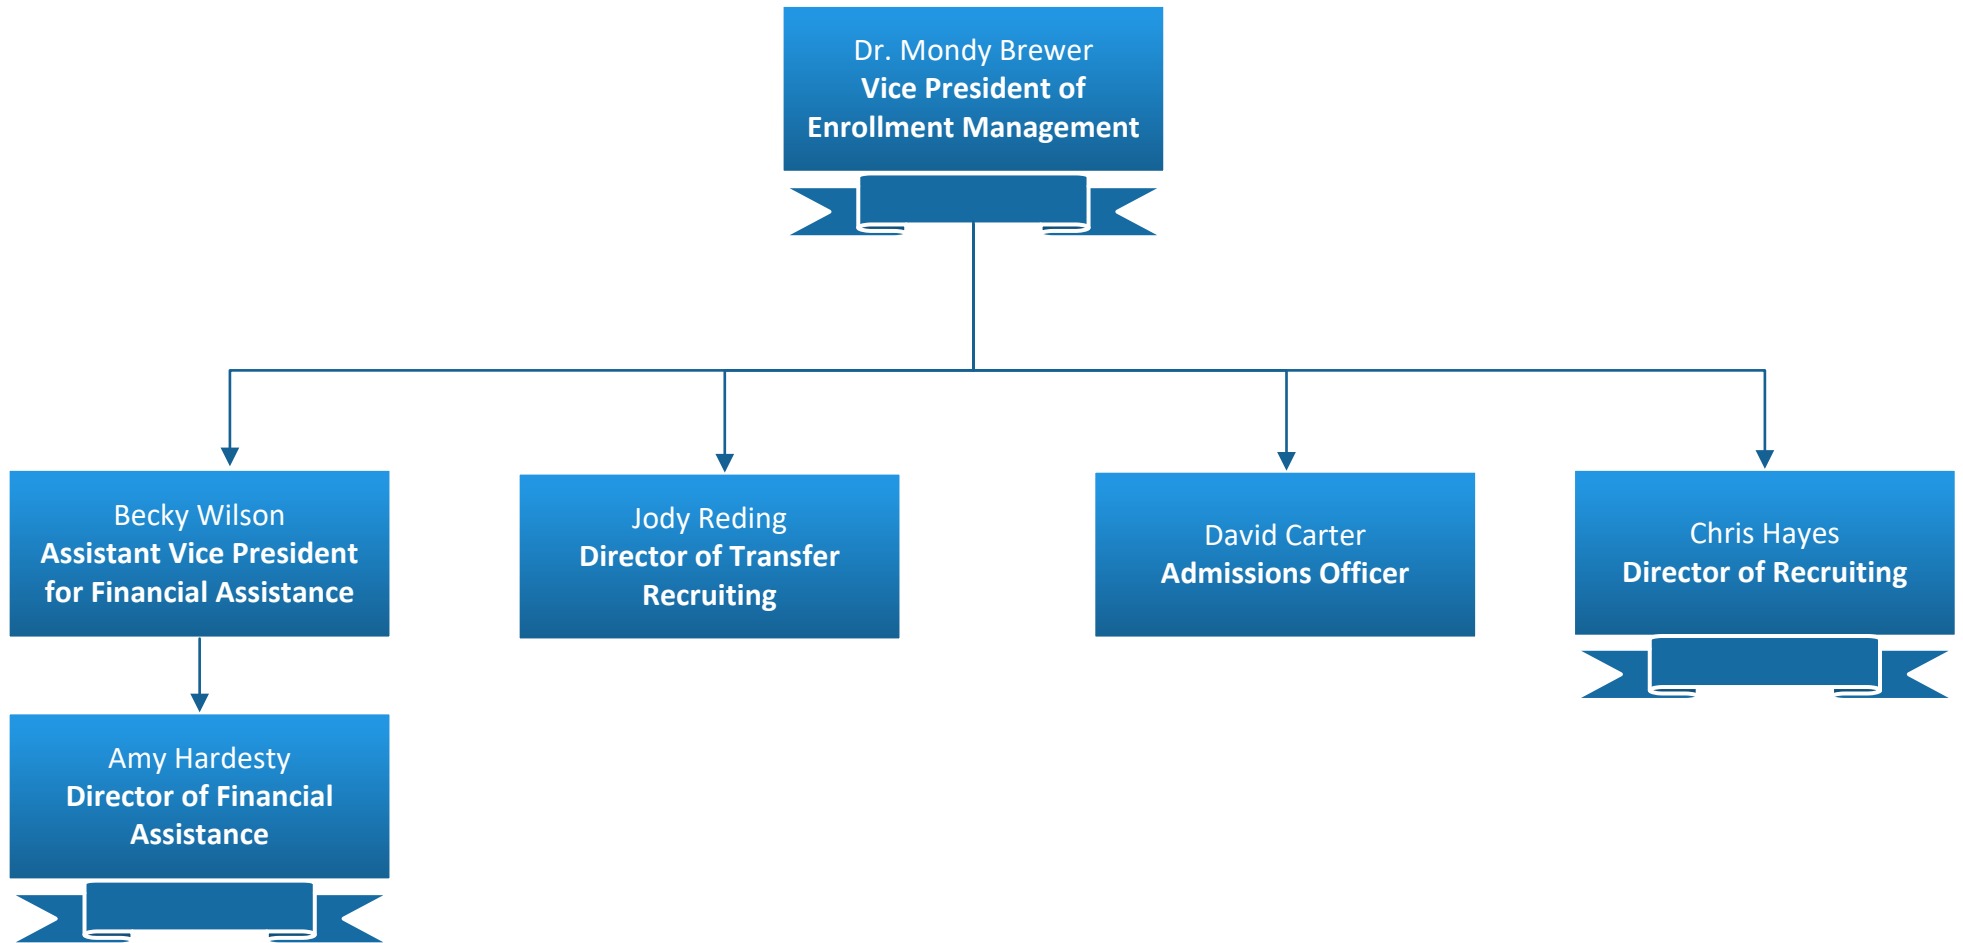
Dr. Mondy Brewer
Vice President of Enrollment Management

Becky Wilson
Assistant Vice President for Financial Assistance

Jody Reding
Director of Transfer Recruiting

David Carter
Admissions Officer

Chris Hayes
Director of Recruiting

Amy Hardesty
Director of Financial Assistance